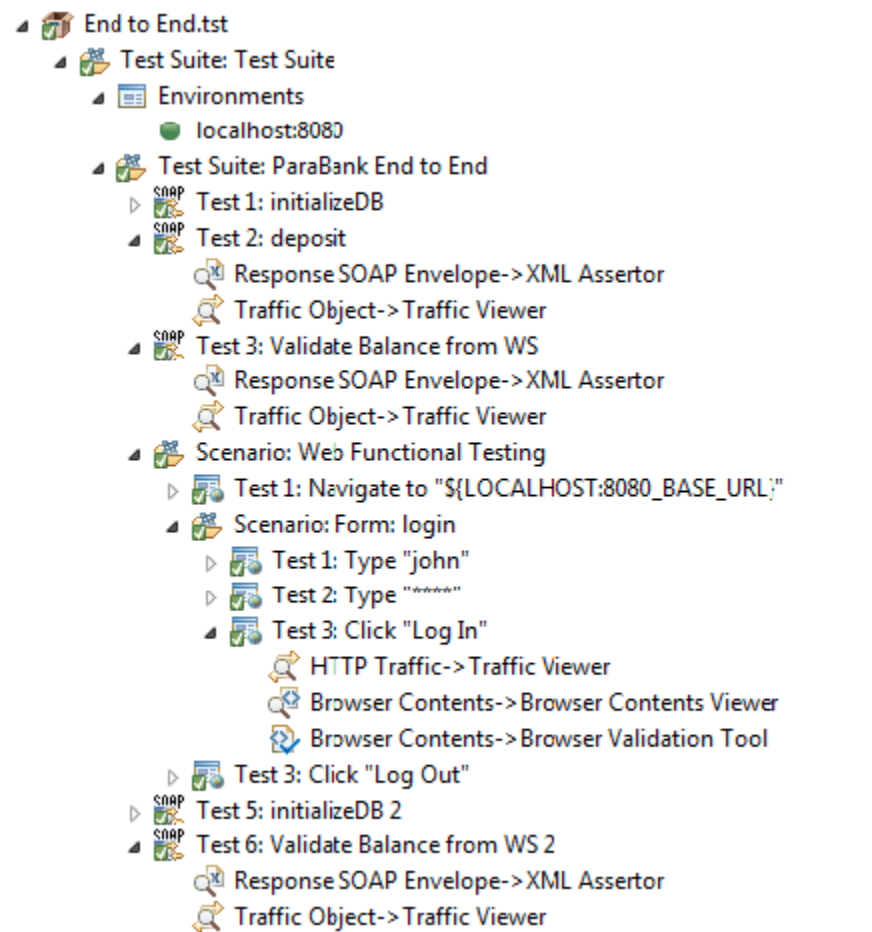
End to End.tst
Test Suite: Test Suite
Environments
localhost:8080
Test Suite: ParaBank End to End
SOAP Test 1: initializeDB
SOAP Test 2: deposit
Response SOAP Envelope->XML Assertor
Traffic Object->Traffic Viewer
SOAP Test 3: Validate Balance from WS
Response SOAP Envelope->XML Assertor
Traffic Object->Traffic Viewer
Scenario: Web Functional Testing
Test 1: Navigate to "${LOCALHOST:8080_BASE_URL}"
Scenario: Form: login
Test 1: Type "john"
Test 2: Type "****"
Test 3: Click "Log In"
HTTP Traffic->Traffic Viewer
Browser Contents->Browser Contents Viewer
Browser Contents->Browser Validation Tool
Test 3: Click "Log Out"
SOAP Test 5: initializeDB 2
SOAP Test 6: Validate Balance from WS 2
Response SOAP Envelope->XML Assertor
Traffic Object->Traffic Viewer